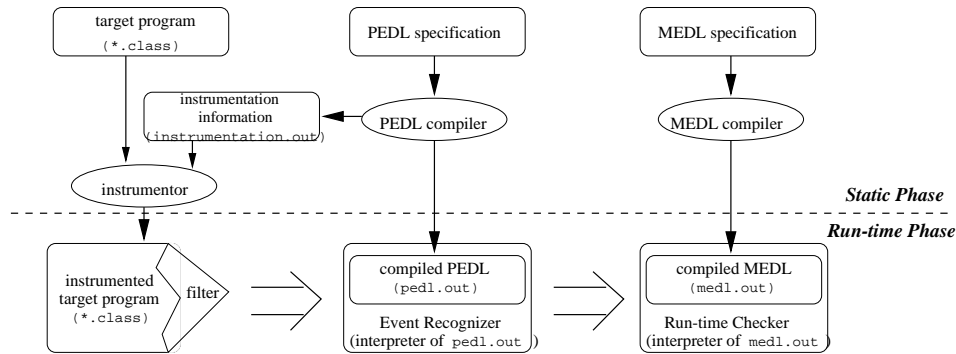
target program
(*.class)

PEDL specification

MEDL specification

instrumentation information
(instrumentation.out)

PEDL compiler

MEDL compiler

instrumentor

Static Phase

Run-time Phase

instrumented target program
(*.class)

filter

compiled PEDL
(pedl.out)

Event Recognizer
(interpreter of pedl.out)

compiled MEDL
(medl.out)

Run-time Checker
(interpreter of medl.out)